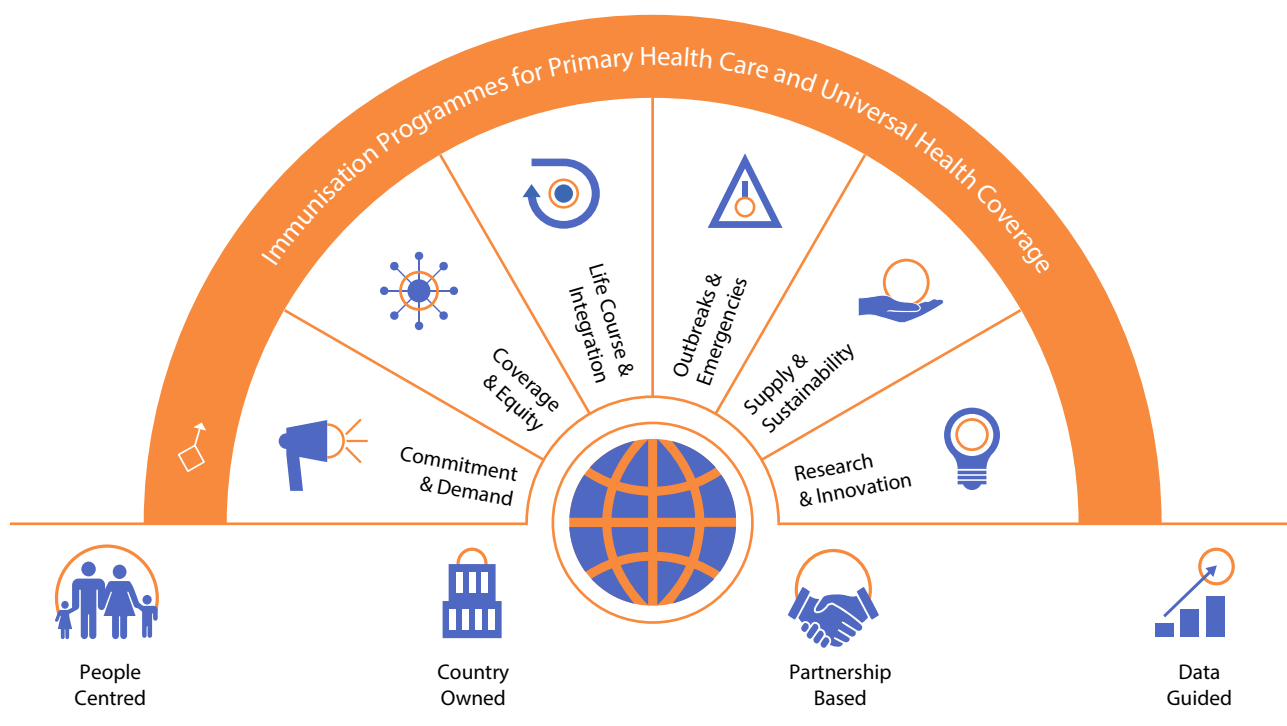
Immunisation Programmes for Primary Health Care and Universal Health Coverage

Commitment & Demand

Coverage & Equity

Life Course & Integration

Outbreaks & Emergencies

Supply & Sustainability

Research & Innovation

People Centred

Country Owned

Partnership Based

Data Guided